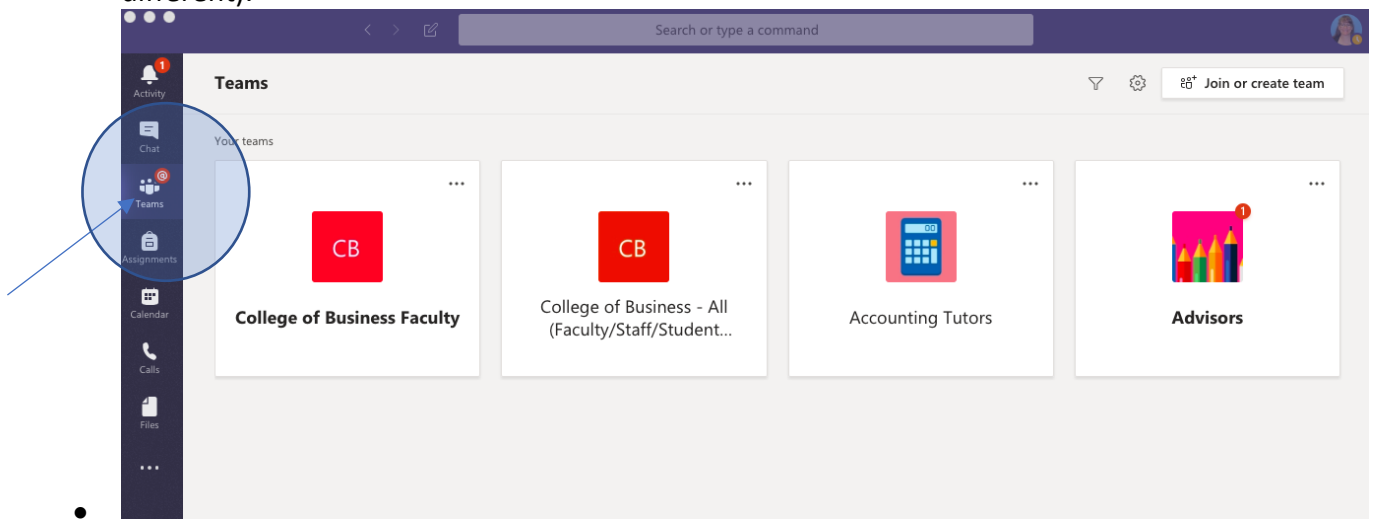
different).

Search or type a command

1
Activity

Chat

Teams

Assignments

Calendar

Calls

Files

...

Teams

Join or create team

Your teams

...

CB

College of Business Faculty

...

CB

College of Business - All (Faculty/Staff/Student...

...

Accounting Tutors

...

1

Advisors

•